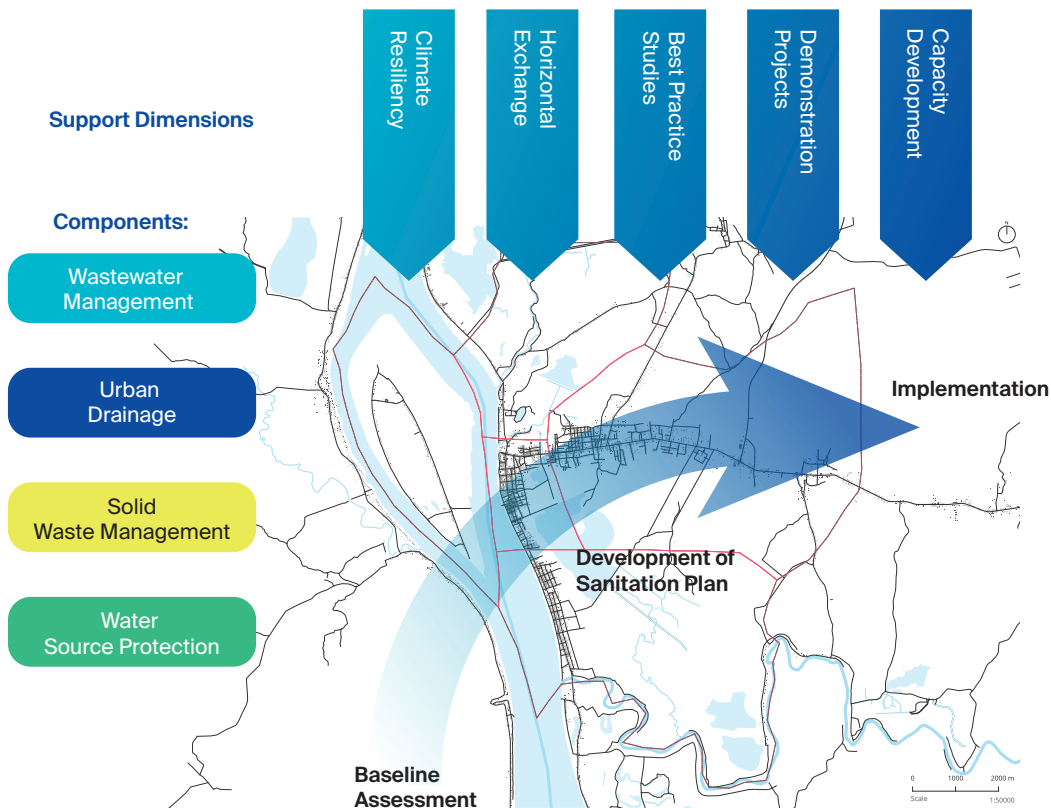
Support Dimensions

Climate Resiliency

Horizontal Exchange

Best Practice Studies

Demonstration Projects

Capacity Development

Components:

Wastewater Management

Urban Drainage

Solid Waste Management

Water Source Protection

Implementation

Development of Sanitation Plan

Baseline Assessment

0 1000 2000 m
Scale 1:50000